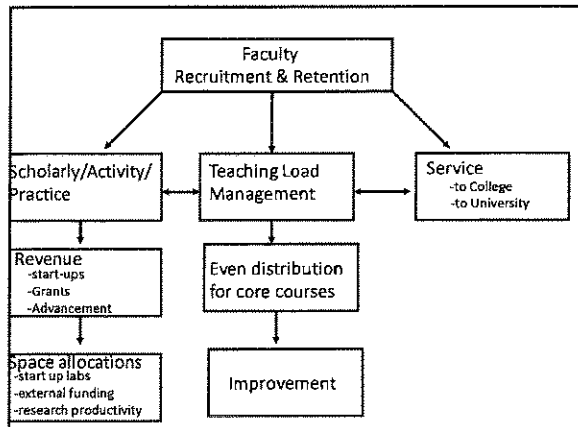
Faculty Recruitment & Retention

Scholarly/Activity/ Practice

Teaching Load Management

Service
-to College
-to University

Revenue
-start-ups
-Grants
-Advancement

Even distribution for core courses

Space allocations
-start up labs
-external funding
-research productivity

Improvement